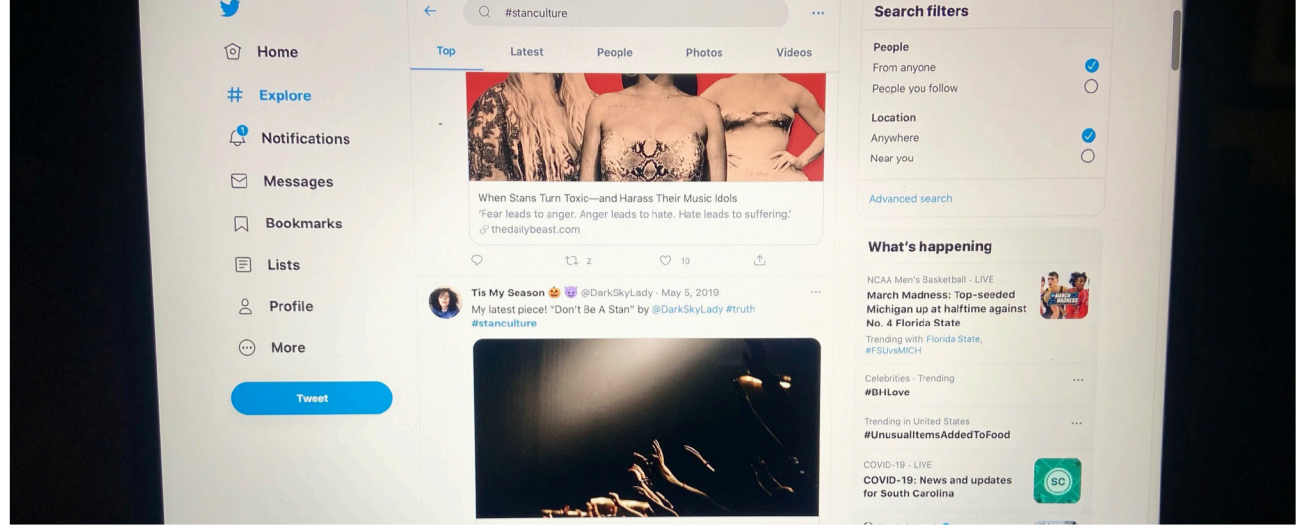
Home

Explore

Notifications

Messages

Bookmarks

Lists

Profile

More

Tweet

#stanculture

Top Latest People Photos Videos

When Stans Turn Toxic—and Harass Their Music Idols
'Fear leads to anger. Anger leads to hate. Hate leads to suffering.'
thedailybeast.com

2 10

Tis My Season 🎃 😈 @DarkSkyLady · May 5, 2019
My latest piece! "Don't Be A Stan" by @DarkSkyLady #truth #stanculture

Search filters

People
From anyone
People you follow

Location
Anywhere
Near you

Advanced search

What's happening

NCAA Men's Basketball · LIVE
March Madness: Top-seeded Michigan up at halftime against No. 4 Florida State
Trending with Florida State, #FSUvsMICH

Celebrities · Trending
#BHLove

Trending in United States
#UnusualItemsAddedToFood

COVID-19 · LIVE
COVID-19: News and updates for South Carolina